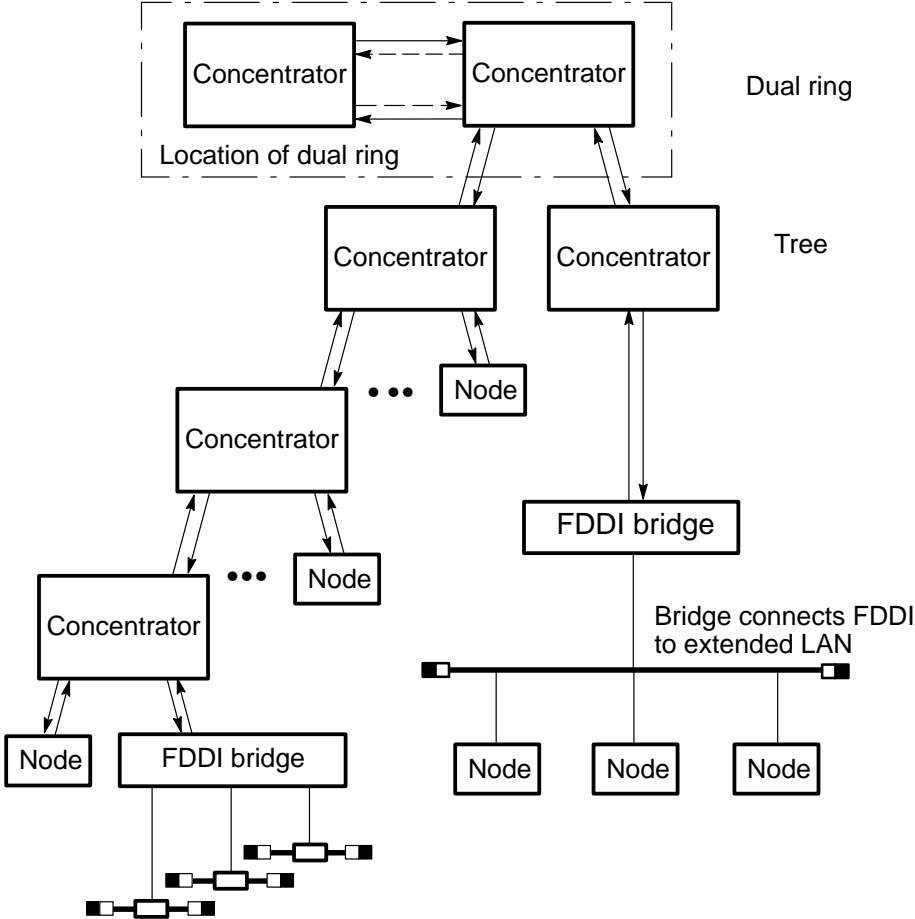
Concentrator
Concentrator
Dual ring
Location of dual ring
Concentrator
Concentrator
Tree
Node
Concentrator
Node
FDDI bridge
Concentrator
Bridge connects FDDI to extended LAN
Node
FDDI bridge
Node
Node
Node